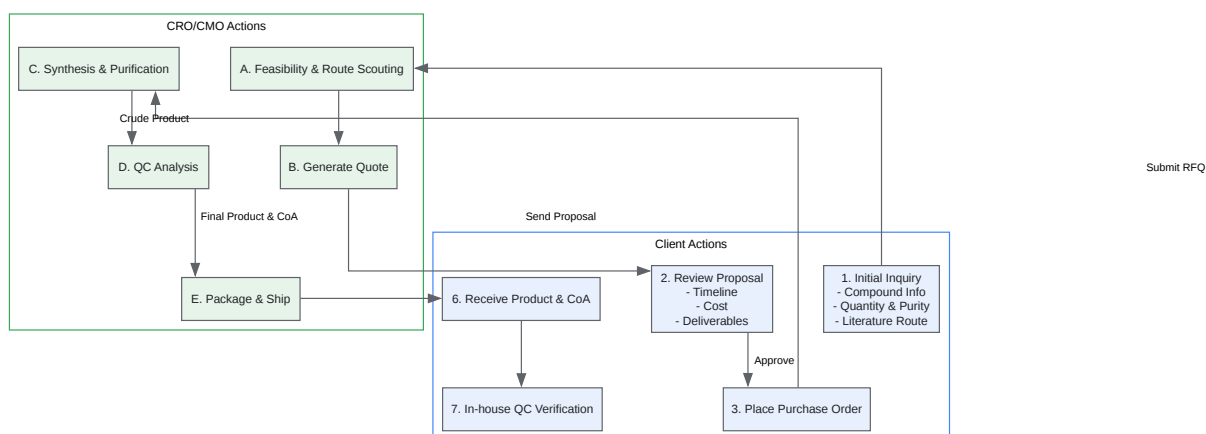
CRO/CMO Actions

C. Synthesis & Purification

A. Feasibility & Route Scouting

Crude Product

D. QC Analysis

B. Generate Quote

Final Product & CoA

E. Package & Ship

Send Proposal

Client Actions

6. Receive Product & CoA

2. Review Proposal
- Timeline
- Cost
- Deliverables

1. Initial Inquiry
- Compound Info
- Quantity & Purity
- Literature Route

Approve

7. In-house QC Verification

3. Place Purchase Order

Submit RFQ